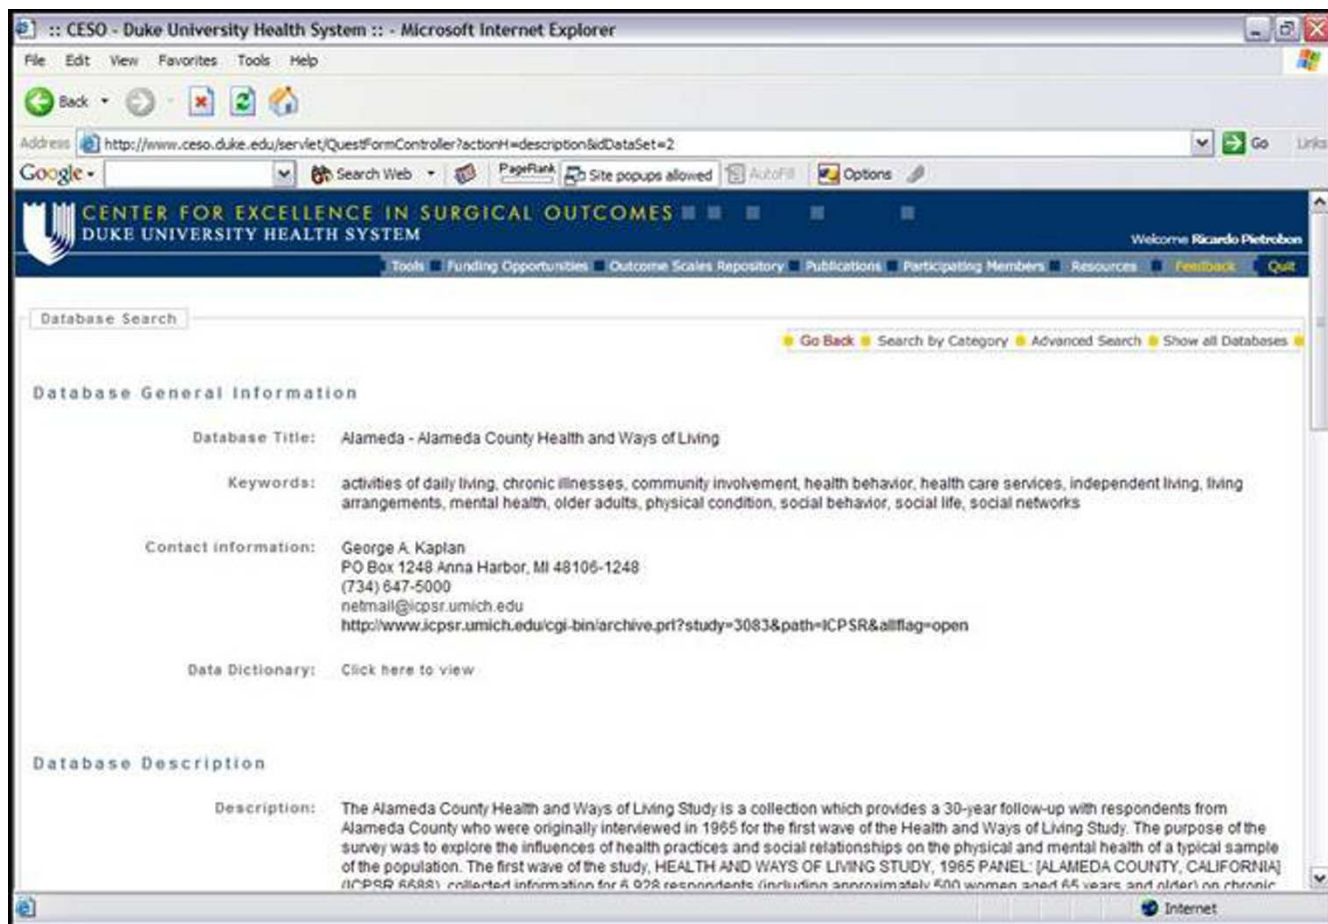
:: CESO - Duke University Health System :: - Microsoft Internet Explorer

File Edit View Favorites Tools Help

Back

Address http://www.ceso.duke.edu/servlet/QuestFormController?actionH=description&idDataSet=2 Go Links

Google Search Web PageRank Site popups allowed AutoFill Options

CENTER FOR EXCELLENCE IN SURGICAL OUTCOMES
DUKE UNIVERSITY HEALTH SYSTEM

Welcome Ricardo Pietrobon

Tools Funding Opportunities Outcome Scales Repository Publications Participating Members Resources Feedback Quit

Database Search

Go Back Search by Category Advanced Search Show all Databases

Database General Information

Database Title: Alameda - Alameda County Health and Ways of Living

Keywords: activities of daily living, chronic illnesses, community involvement, health behavior, health care services, independent living, living arrangements, mental health, older adults, physical condition, social behavior, social life, social networks

Contact information: George A. Kaplan
PO Box 1248 Anna Harbor, MI 48106-1248
(734) 647-5000
netmail@icpsr.umich.edu
http://www.icpsr.umich.edu/cgi-bin/archive.prl?study=3083&path=ICPSR&allflag=open

Data Dictionary: Click here to view

Database Description

Description: The Alameda County Health and Ways of Living Study is a collection which provides a 30-year follow-up with respondents from Alameda County who were originally interviewed in 1965 for the first wave of the Health and Ways of Living Study. The purpose of the survey was to explore the influences of health practices and social relationships on the physical and mental health of a typical sample of the population. The first wave of the study, HEALTH AND WAYS OF LIVING STUDY, 1965 PANEL: [ALAMEDA COUNTY, CALIFORNIA] (ICPSR 6688), collected information for 6,928 respondents (including approximately 500 women aged 65 years and older) on chronic

Internet